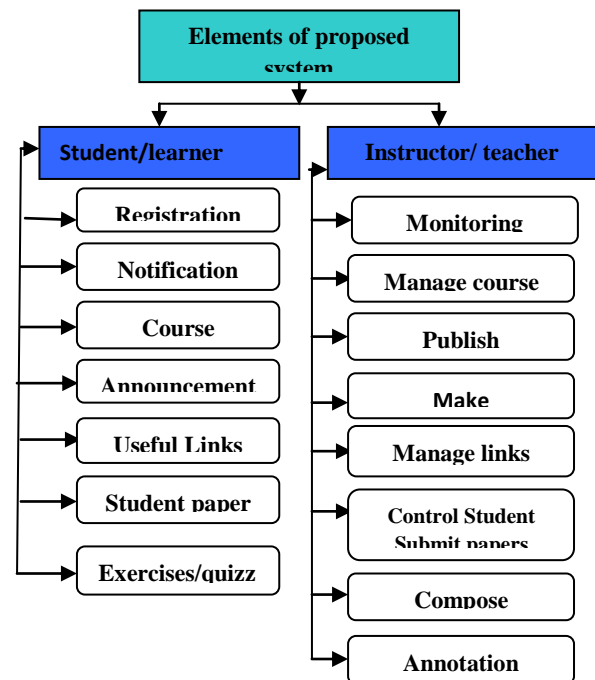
Elements of proposed system

Student/learner

Registration

Notification

Course

Announcement

Useful Links

Student paper

Exercises/quizz

Instructor/ teacher

Monitoring

Manage course

Publish

Make

Manage links

Control Student Submit papers

Compose

Annotation